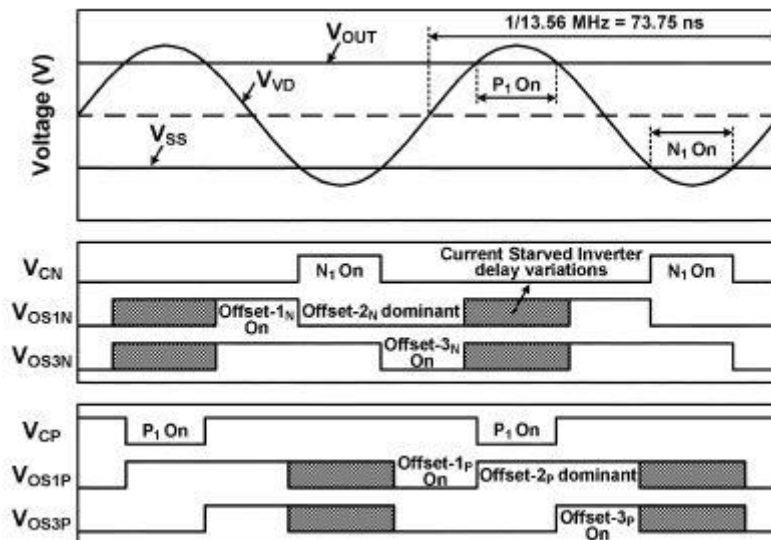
1/13.56 MHz = 73.75 ns

$V_{OUT}$

Voltage (V)

$V_{VD}$

$P_1$ On

$V_{SS}$

$N_1$ On

$V_{CN}$

$N_1$ On

Current Starved Inverter delay variations

$N_1$ On

$V_{OS1N}$

Offset-$1_N$ On

Offset-$2_N$ dominant

$V_{OS3N}$

Offset-$3_N$ On

$V_{CP}$

$P_1$ On

$P_1$ On

$V_{OS1P}$

Offset-$1_P$ On

Offset-$2_P$ dominant

$V_{OS3P}$

Offset-$3_P$ On